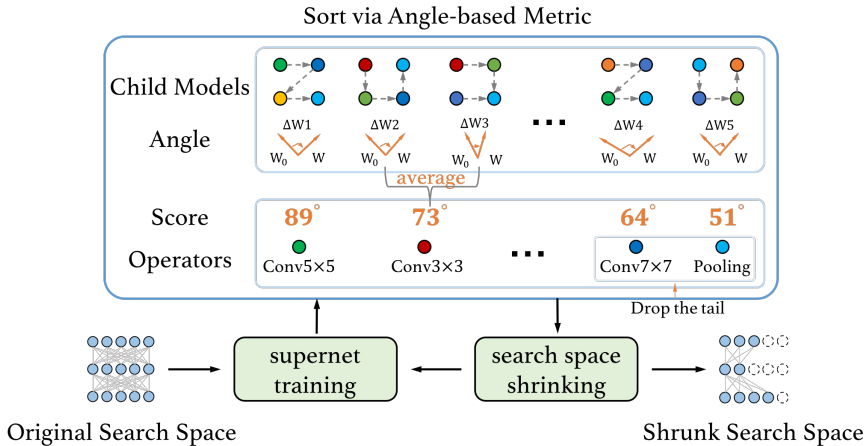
Sort via Angle-based Metric

Child Models

Angle

ΔW1 ΔW2 ΔW3 ... ΔW4 ΔW5

$W_0$ W $W_0$ W $W_0$ W $W_0$ W $W_0$ W

average

Score

Operators

$89^{\circ}$ $73^{\circ}$ $64^{\circ}$ $51^{\circ}$

Conv5×5 Conv3×3 ... Conv7×7 Pooling

Drop the tail

supernet training

search space shrinking

Original Search Space

Shrunk Search Space